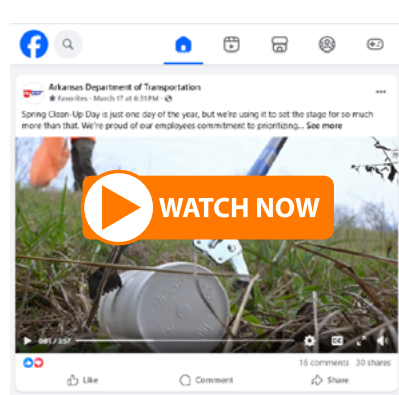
Arkansas Department of Transportation

Favorites · March 17 at 6:31 PM ·

Spring Clean-Up Day is just one day of the year, but we're using it to set the stage for so much more than that. We're proud of our employees commitment to prioritizing... See more

WATCH NOW

0:01 / 3:57

16 comments 30 shares

Like

Comment

Share